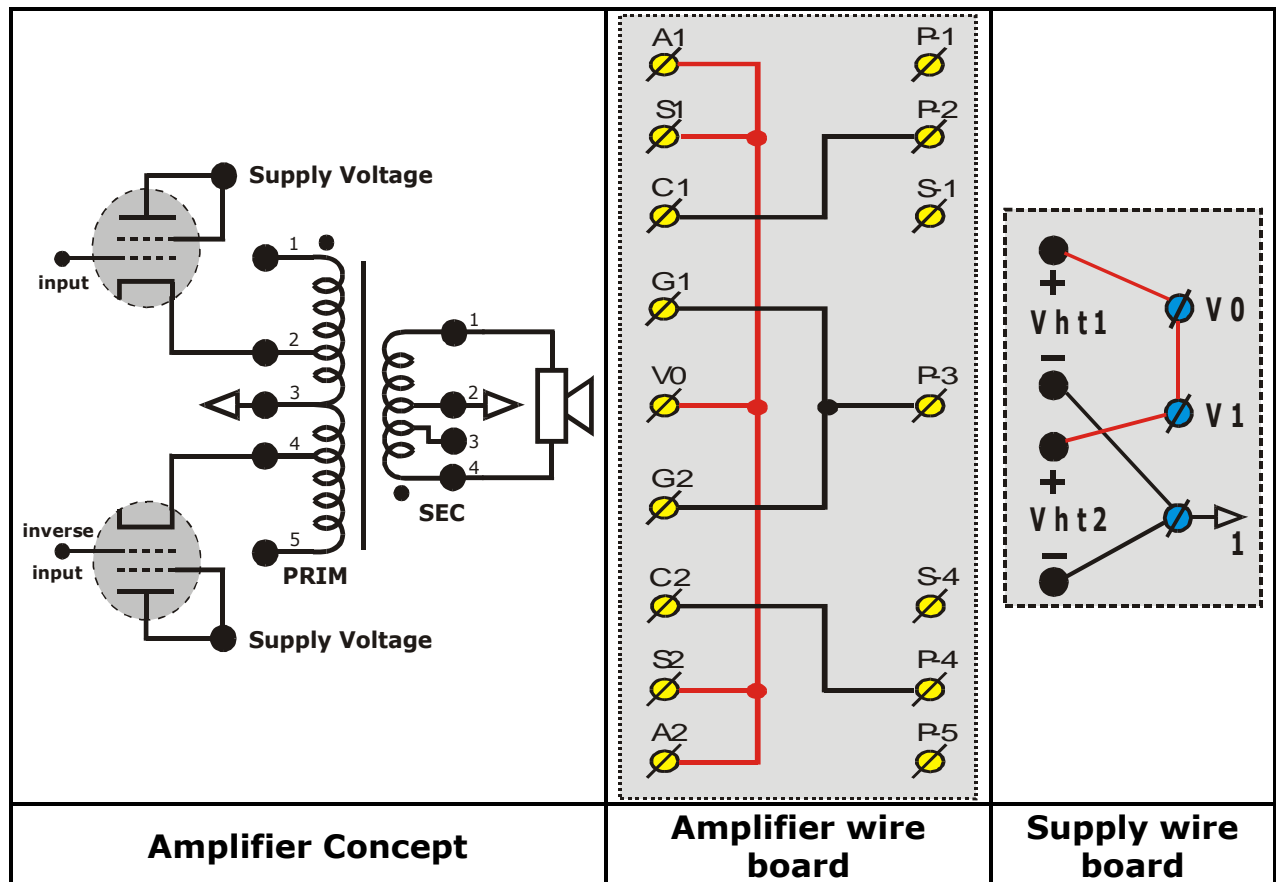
Supply Voltage
input
1
2
3
4
5
PRIM
1
2
3
4
SEC
inverse input
Supply Voltage

A1
S1
C1
G1
V0
G2
C2
S2
A2
P-1
P-2
S-1
P-3
S-4
P-4
P-5

+
Vht1
−
+
Vht2
−
V0
V1
1

| Amplifier Concept | Amplifier wire board | Supply wire board |